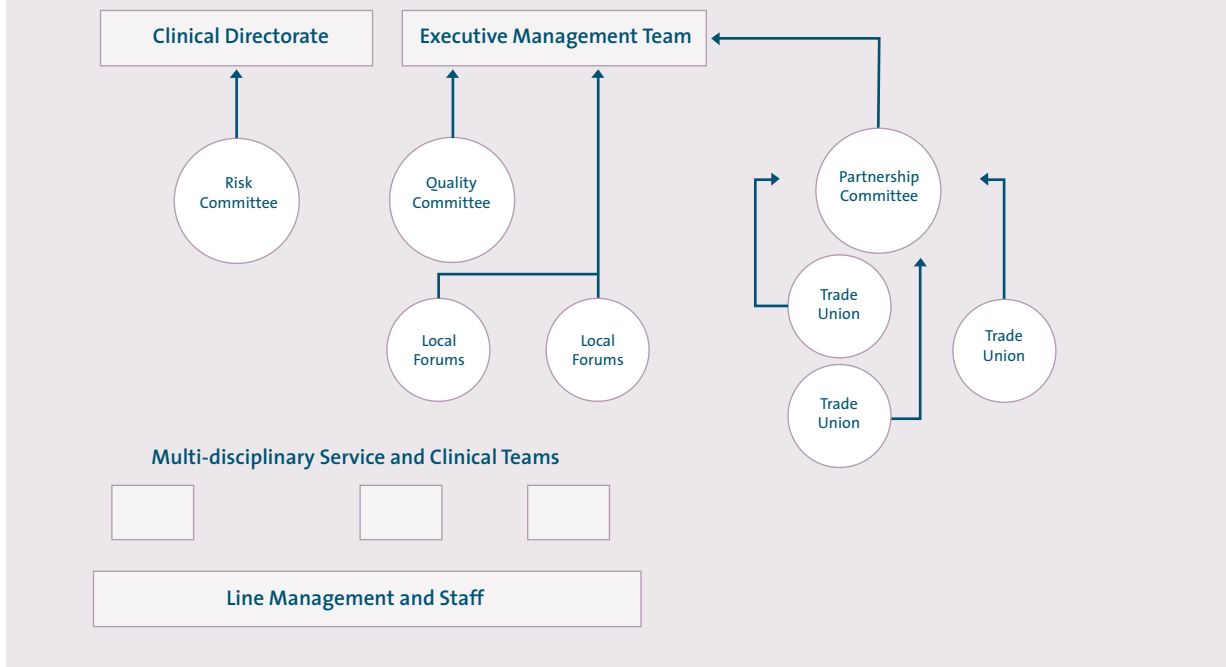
Clinical Directorate

Executive Management Team

Risk Committee

Quality Committee

Partnership Committee

Local Forums

Local Forums

Trade Union

Trade Union

Trade Union

Multi-disciplinary Service and Clinical Teams

Line Management and Staff